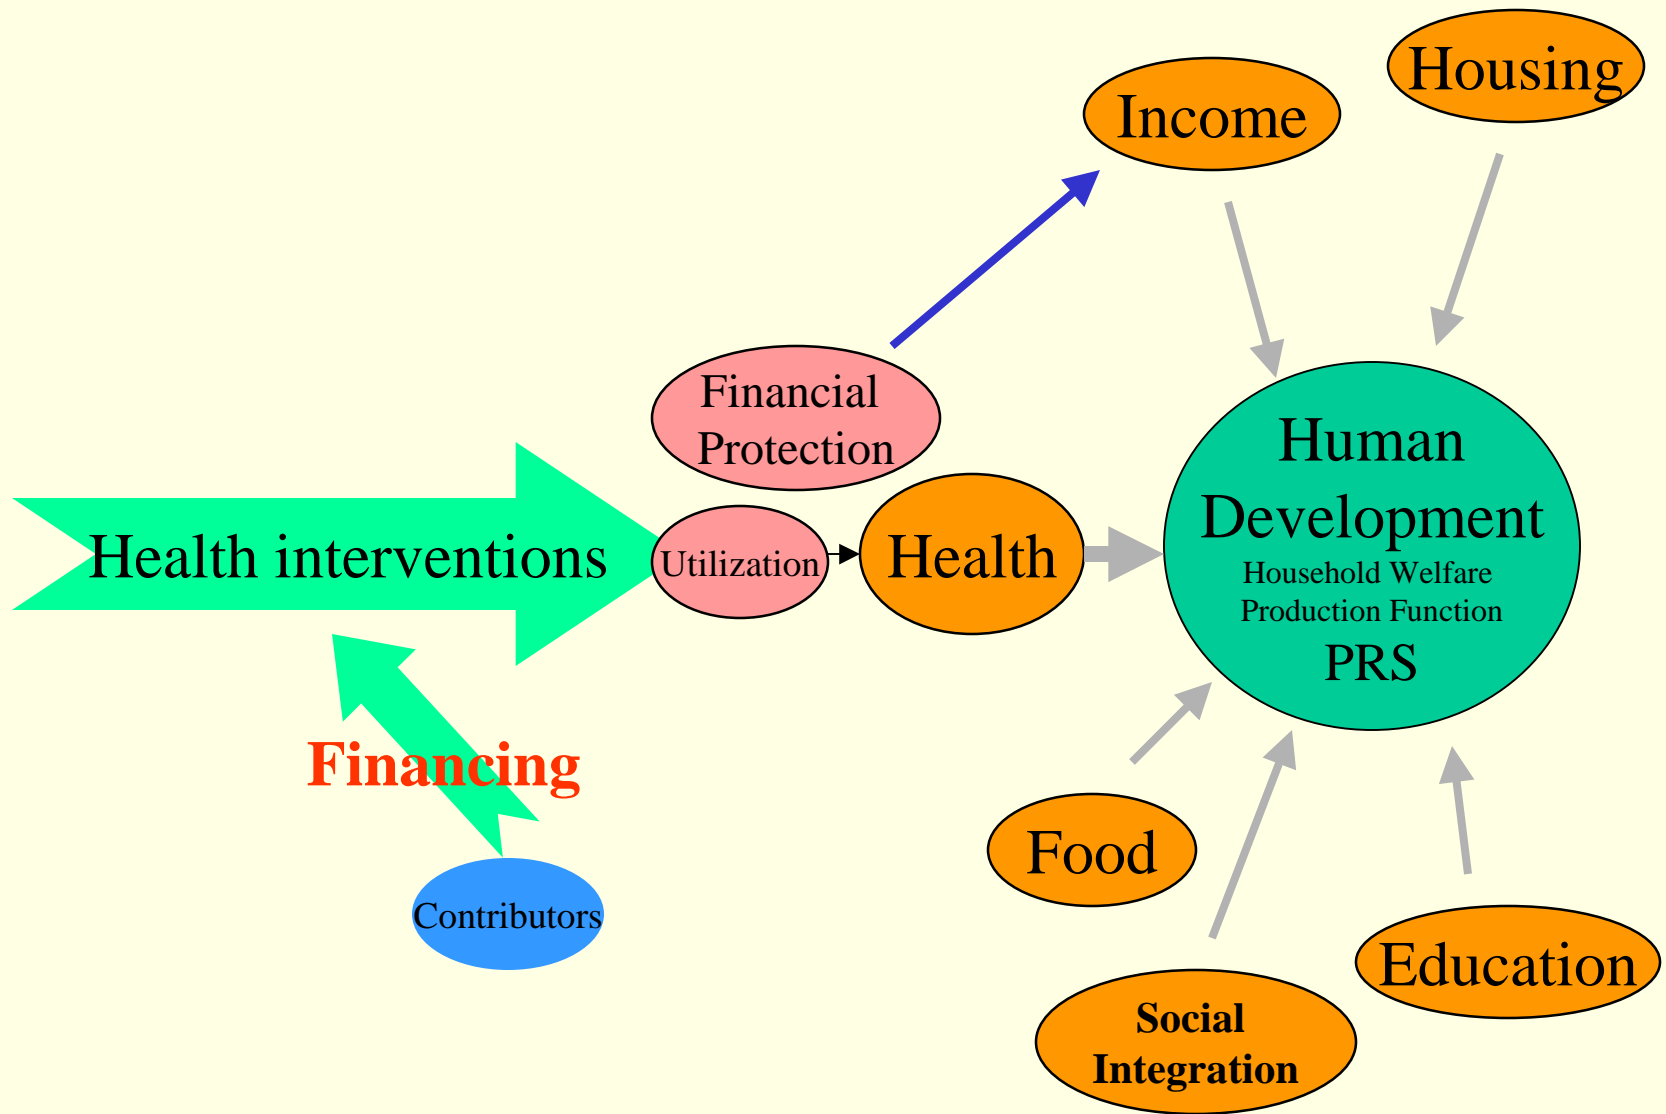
Housing

Income

Financial Protection

Human Development
Household Welfare Production Function
PRS

Health interventions

Utilization

Health

Financing

Contributors

Food

Education

Social Integration